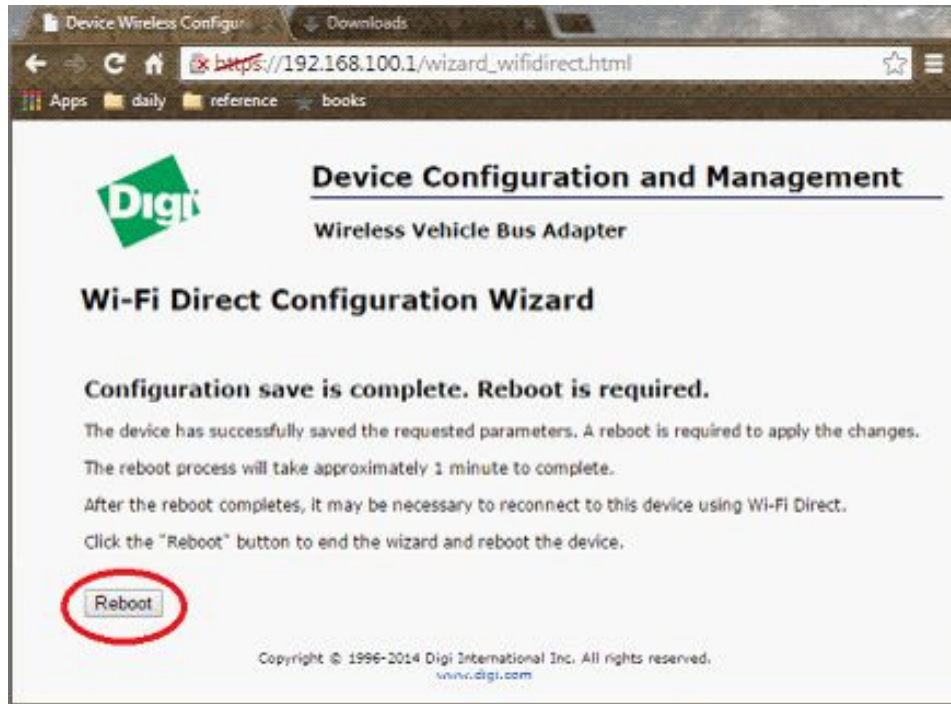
Device Wireless Configur
Downloads

https://192.168.100.1/wizard_wifidirect.html

Apps daily reference books

Digi

Device Configuration and Management

Wireless Vehicle Bus Adapter

Wi-Fi Direct Configuration Wizard

Configuration save is complete. Reboot is required.

The device has successfully saved the requested parameters. A reboot is required to apply the changes.

The reboot process will take approximately 1 minute to complete.

After the reboot completes, it may be necessary to reconnect to this device using Wi-Fi Direct.

Click the "Reboot" button to end the wizard and reboot the device.

Reboot

Copyright © 1996-2014 Digi International Inc. All rights reserved.
www.digi.com